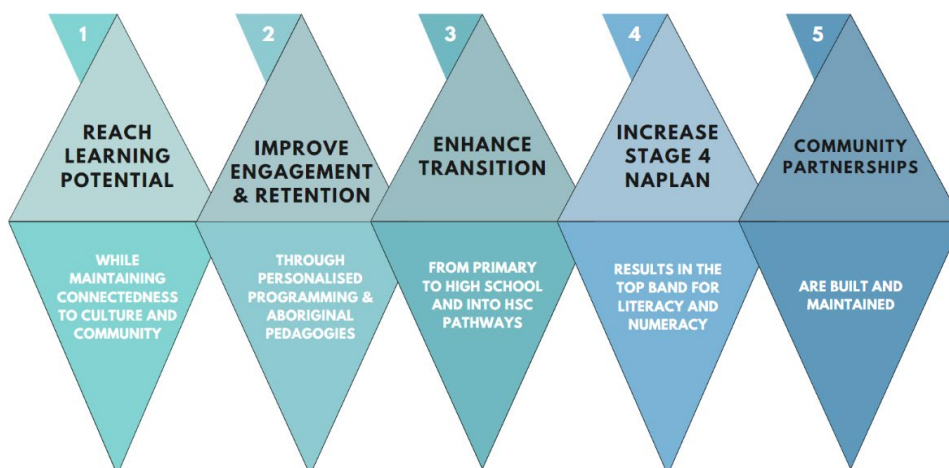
1

REACH LEARNING POTENTIAL

WHILE MAINTAINING CONNECTEDNESS TO CULTURE AND COMMUNITY

2

IMPROVE ENGAGEMENT & RETENTION

THROUGH PERSONALISED PROGRAMMING & ABORIGINAL PEDAGOGIES

3

ENHANCE TRANSITION

FROM PRIMARY TO HIGH SCHOOL AND INTO HSC PATHWAYS

4

INCREASE STAGE 4 NAPLAN

RESULTS IN THE TOP BAND FOR LITERACY AND NUMERACY

5

COMMUNITY PARTNERSHIPS

ARE BUILT AND MAINTAINED